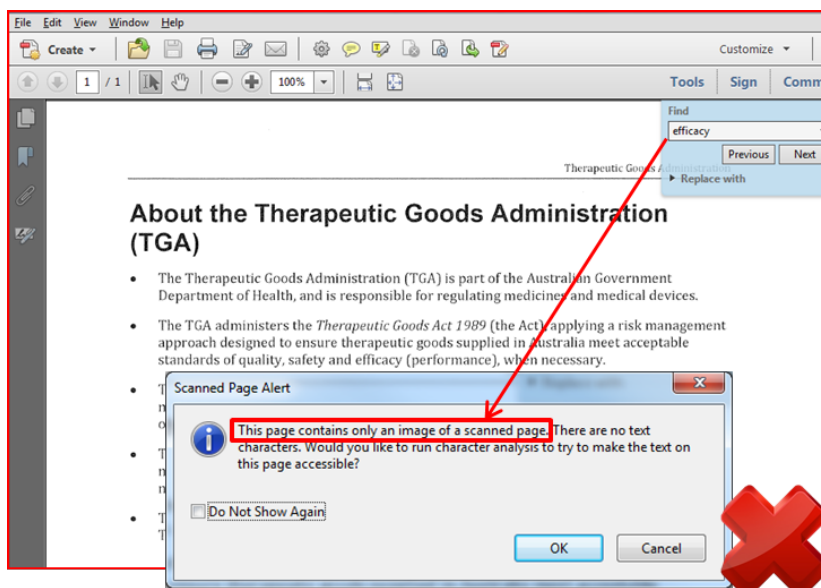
File Edit View Window Help

Create

Customize

1 / 1

100%

Tools Sign Comm

Find

efficacy

Previous Next

Replace with

Therapeutic Goods Administration

About the Therapeutic Goods Administration (TGA)

• The Therapeutic Goods Administration (TGA) is part of the Australian Government Department of Health, and is responsible for regulating medicines and medical devices.

• The TGA administers the *Therapeutic Goods Act 1989* (the Act), applying a risk management approach designed to ensure therapeutic goods supplied in Australia meet acceptable standards of quality, safety and efficacy (performance), when necessary.

• T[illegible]

Scanned Page Alert

This page contains only an image of a scanned page. There are no text characters. Would you like to run character analysis to try to make the text on this page accessible?

Do Not Show Again

OK

Cancel